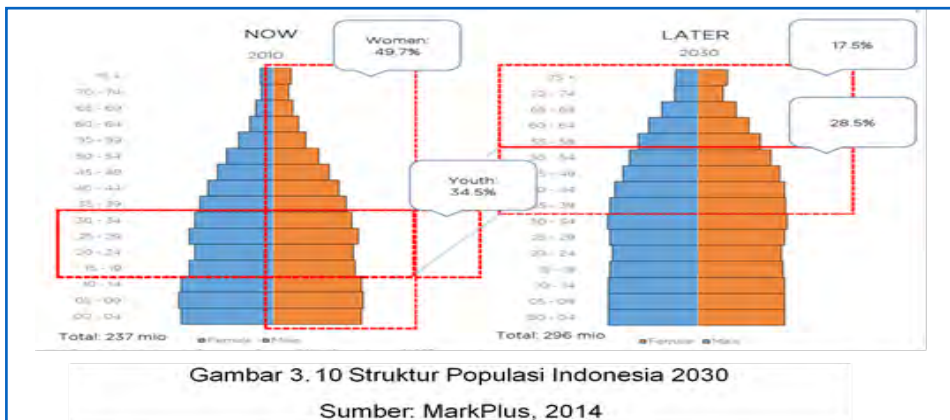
NOW
2010

Women:
49.7%

75 +
70 - 74
65 - 69
60 - 64
55 - 59
50 - 54
45 - 49
40 - 44
35 - 39
30 - 34
25 - 29
20 - 24
15 - 19
10 - 14
05 - 09
00 - 04

Youth:
34.5%

Total: 237 mio
Female Male

LATER
2030

17.5%

28.5%

75 +
70 - 74
65 - 69
60 - 64
55 - 59
50 - 54
45 - 49
40 - 44
35 - 39
30 - 34
25 - 29
20 - 24
15 - 19
10 - 14
05 - 09
00 - 04

Total: 296 mio
Female Male

Gambar 3.10 Struktur Populasi Indonesia 2030
Sumber: MarkPlus, 2014